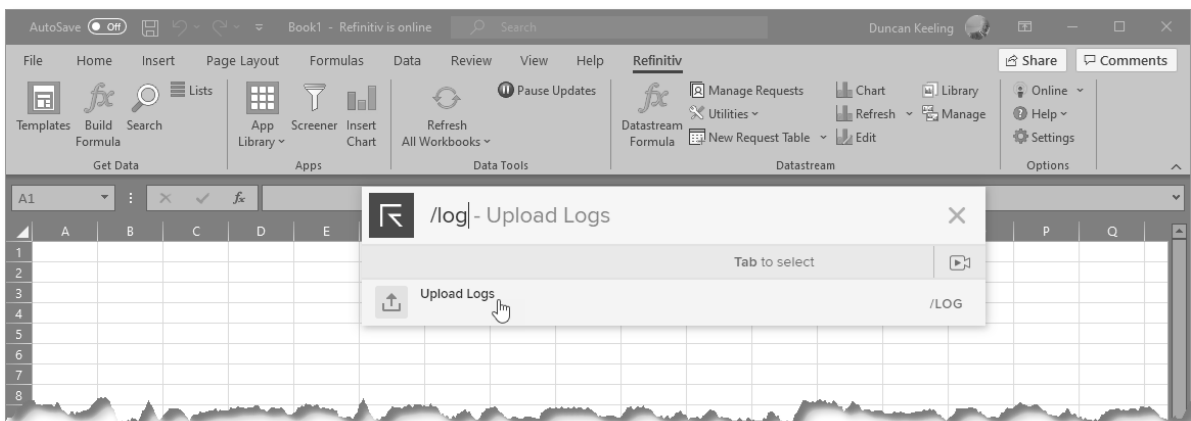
AutoSave Off Book1 - Refinitiv is online Search Duncan Keeling

File Home Insert Page Layout Formulas Data Review View Help Refinitiv Share Comments

Templates Build Formula Search Lists Get Data

App Library Screener Insert Chart Apps

Refresh All Workbooks Pause Updates Data Tools

Datastream Formula Manage Requests Utilities New Request Table Chart Refresh Edit Library Manage Datastream

Online Help Settings Options

A1 $f_x$

A B C D E P Q

1 2 3 4 5 6 7 8

/log - Upload Logs

Tab to select

Upload Logs /LOG